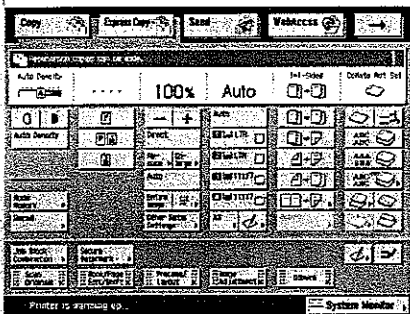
Copy
Express Copy
Send
WebAccess
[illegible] copies can be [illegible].
Auto Density
100%
Auto
1-Sided
Collate Act Set
Auto Density
Direct
Auto
Other Size Settings
Job Store/ Combination
Secure Reserve
Scan Original
Book/Page Erase/Shift
Process/ Layout
Image Adjustments
Others
Printer is warming up...
System Monitor